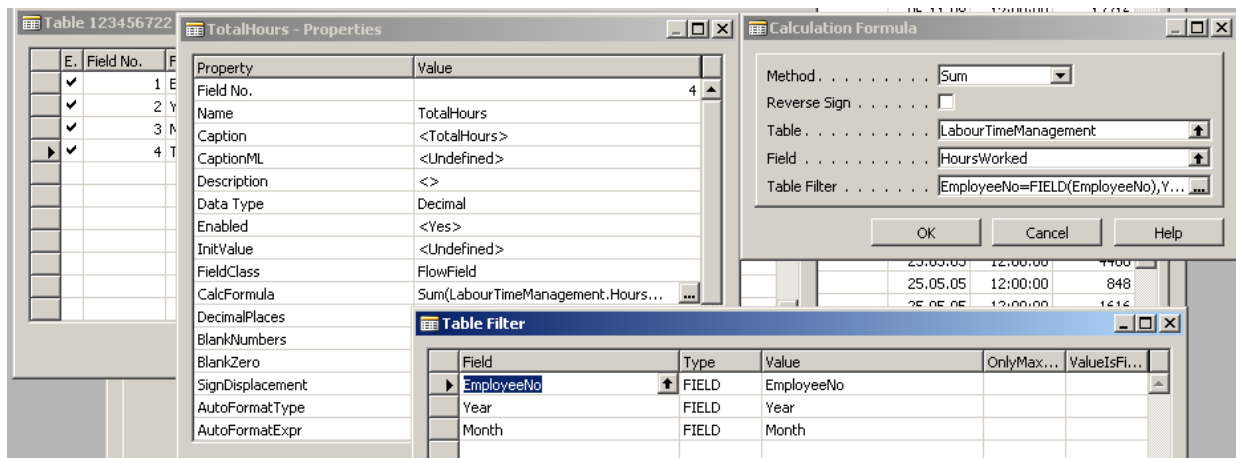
Table 123456722

| E. | Field No. | F |
|---|---|---|
| ✔ | 1 | E |
| ✔ | 2 | Y |
| ✔ | 3 | M |
| ✔ | 4 | T |

TotalHours - Properties

| Property | Value |
|---|---|
| Field No. | 4 |
| Name | TotalHours |
| Caption | <TotalHours> |
| CaptionML | <Undefined> |
| Description | <> |
| Data Type | Decimal |
| Enabled | <Yes> |
| InitValue | <Undefined> |
| FieldClass | FlowField |
| CalcFormula | Sum(LabourTimeManagement.Hours... |
| DecimalPlaces | |
| BlankNumbers | |
| BlankZero | |
| SignDisplacement | |
| AutoFormatType | |
| AutoFormatExpr | |

Calculation Formula

Method . . . . . . . . . . Sum
Reverse Sign . . . . . .
Table . . . . . . . . . . . LabourTimeManagement
Field . . . . . . . . . . . HoursWorked
Table Filter . . . . . . . EmployeeNo=FIELD(EmployeeNo),Y...

OK Cancel Help

25.05.05 12:00:00 4480
25.05.05 12:00:00 848
25.05.05 12:00:00 1616

Table Filter

| Field | Type | Value | OnlyMax... | ValueIsFi... |
|---|---|---|---|---|
| EmployeeNo | FIELD | EmployeeNo | | |
| Year | FIELD | Year | | |
| Month | FIELD | Month | | |